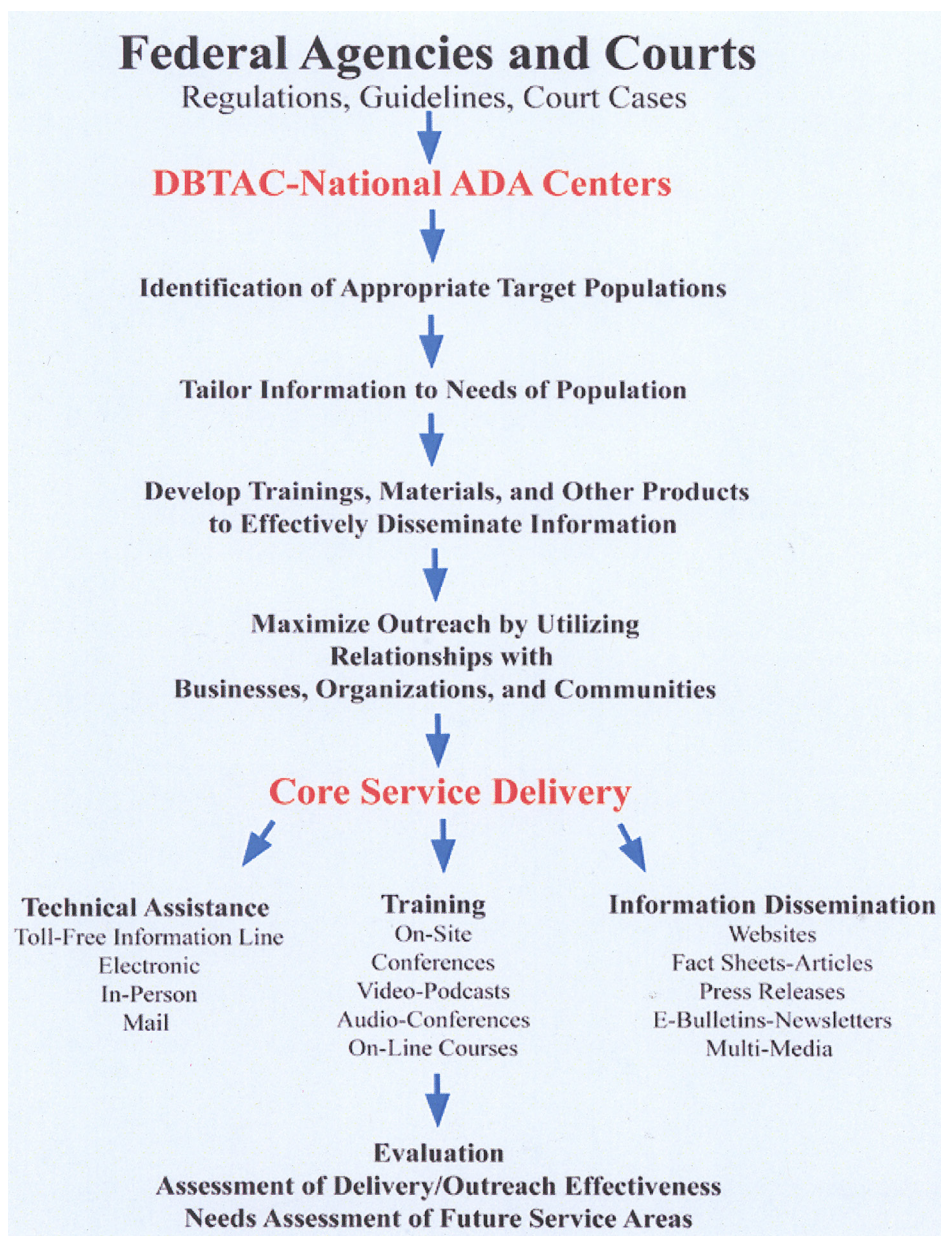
Federal Agencies and Courts
Regulations, Guidelines, Court Cases

DBTAC-National ADA Centers

Identification of Appropriate Target Populations

Tailor Information to Needs of Population

Develop Trainings, Materials, and Other Products to Effectively Disseminate Information

Maximize Outreach by Utilizing Relationships with Businesses, Organizations, and Communities

Core Service Delivery

Technical Assistance
Toll-Free Information Line
Electronic
In-Person
Mail

Training
On-Site
Conferences
Video-Podcasts
Audio-Conferences
On-Line Courses

Information Dissemination
Websites
Fact Sheets-Articles
Press Releases
E-Bulletins-Newsletters
Multi-Media

Evaluation
Assessment of Delivery/Outreach Effectiveness
Needs Assessment of Future Service Areas